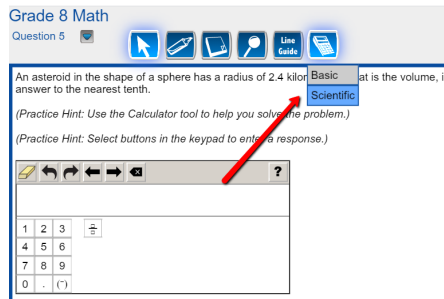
Grade 8 Math
Question 5

Line Guide

Basic
Scientific

An asteroid in the shape of a sphere has a radius of 2.4 kilom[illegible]at is the volume, i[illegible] answer to the nearest tenth.

(Practice Hint: Use the Calculator tool to help you solve the problem.)

(Practice Hint: Select buttons in the keypad to enter a response.)

?

| 1 | 2 | 3 | $\frac{\square}{\square}$ |
|---|---|---|---|
| 4 | 5 | 6 | |
| 7 | 8 | 9 | |
| 0 | . | (⁻) | |